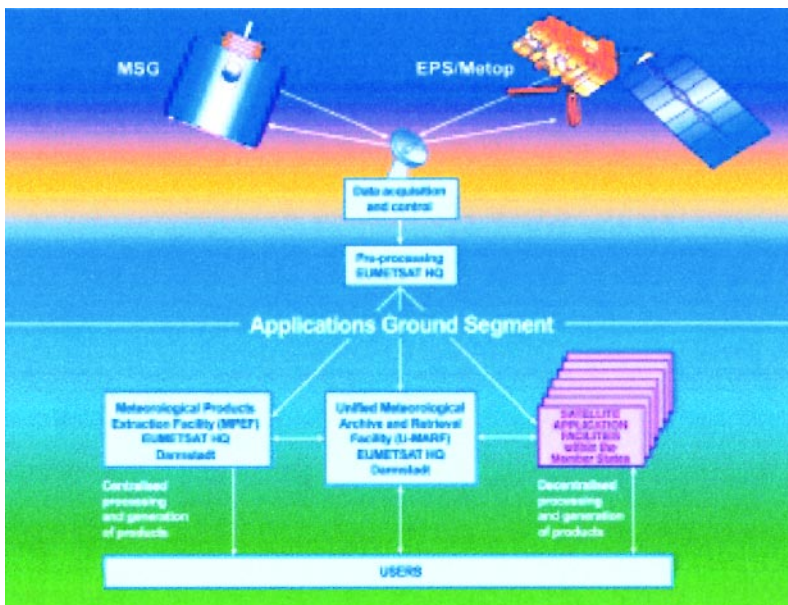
MSG

EPS/Metop

Data acquisition and control

Pre-processing EUMETSAT HQ

Applications Ground Segment

Meteorological Products Extraction Facility (MPEF) EUMETSAT HQ Darmstadt

Unified Meteorological Archive and Retrieval Facility (U-MARF) EUMETSAT HQ Darmstadt

SATELLITE APPLICATION FACILITIES within the Member States

Centralised processing and generation of products

Decentralised processing and generation of products

USERS